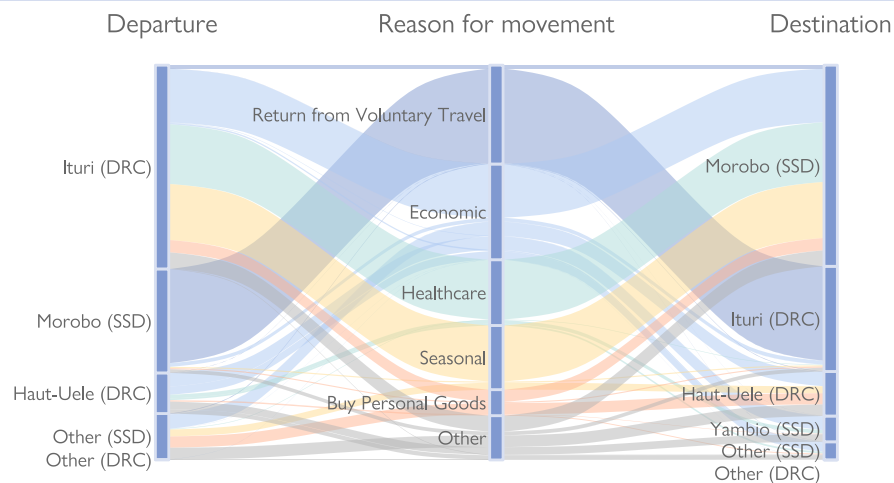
Departure

Reason for movement

Destination

Ituri (DRC)

Morobo (SSD)

Haut-Uele (DRC)

Other (SSD)

Other (DRC)

Return from Voluntary Travel

Economic

Healthcare

Seasonal

Buy Personal Goods

Other

Morobo (SSD)

Ituri (DRC)

Haut-Uele (DRC)

Yambio (SSD)

Other (SSD)

Other (DRC)